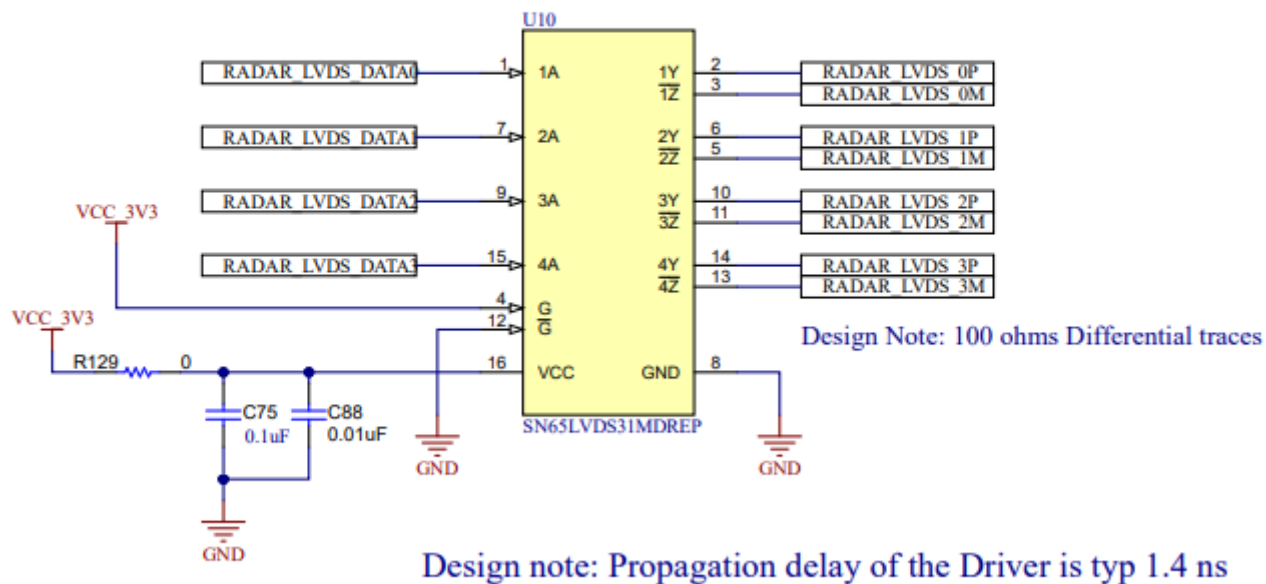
U10

RADAR_LVDS_DATA0
1
1A
1Y
2
RADAR_LVDS_0P
$\overline{1Z}$
3
RADAR_LVDS_0M

RADAR_LVDS_DATA1
7
2A
2Y
6
RADAR_LVDS_1P
$\overline{2Z}$
5
RADAR_LVDS_1M

RADAR_LVDS_DATA2
9
3A
3Y
10
RADAR_LVDS_2P
$\overline{3Z}$
11
RADAR_LVDS_2M

VCC_3V3

RADAR_LVDS_DATA3
15
4A
4Y
14
RADAR_LVDS_3P
$\overline{4Z}$
13
RADAR_LVDS_3M

4
G
12
$\overline{G}$

VCC_3V3

Design Note: 100 ohms Differential traces

R129
0
16
VCC
GND
8

C75
0.1uF
C88
0.01uF

SN65LVDS31MDREP

GND
GND
GND

Design note: Propagation delay of the Driver is typ 1.4 ns